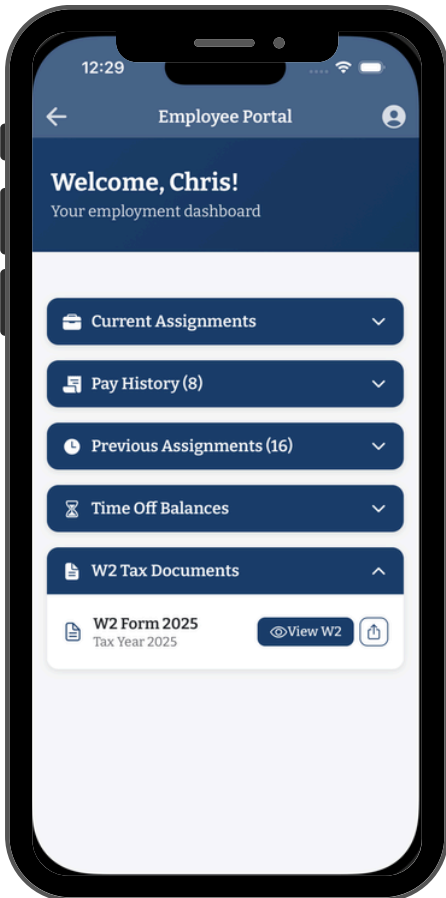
12:29

Employee Portal

Welcome, Chris!
Your employment dashboard

Current Assignments

Pay History (8)

Previous Assignments (16)

Time Off Balances

W2 Tax Documents

W2 Form 2025
Tax Year 2025

View W2